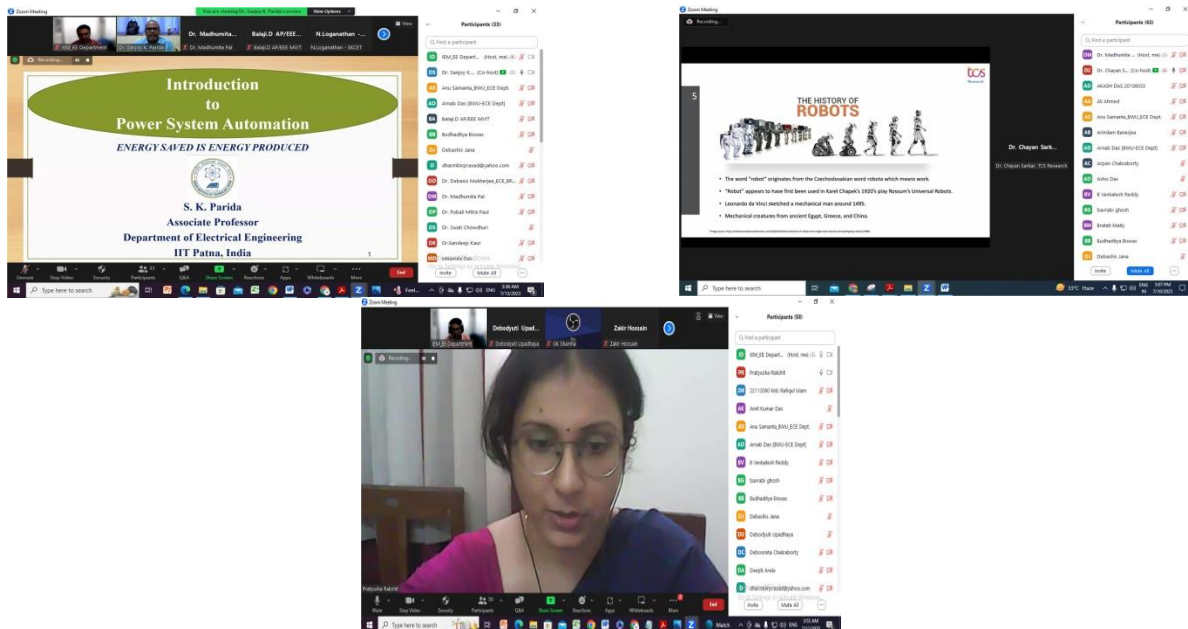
Zoom Meeting

You are viewing Dr. Sanjoy K. Parida's screen View Options

IEM_EE Department Dr. Sanjoy K. Parida Dr. Madhumita... Dr. Madhumita Pal Balaji.D AP/EEE... Balaji.D AP/EEE MVIT N.Loganathan -... N.Loganathan - SKCET

Recording...

Introduction
to
Power System Automation

ENERGY SAVED IS ENERGY PRODUCED

S. K. Parida
Associate Professor
Department of Electrical Engineering
IIT Patna, India

1

Participants (33)

Find a participant

IEM_EE Depart... (Host, me)
Dr. Sanjoy K... (Co-host)
Anu Samanta_BWU_ECE Dept.
Arnab Das (BWU-ECE Dept)
Balaji.D AP/EEE MVIT
Budhaditya Biswas
Debashis Jana
dhatrimbirprasad@yahoo.com
Dr. Debasis Mukherjee_ECE_BR...
Dr. Madhumita Pal
Dr. Pubali Mitra Paul
Dr. Swati Chowdhuri
Dr.Sandeep Kaur
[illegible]

Invite Mute All ...

Unmute Stop Video Security Participants Q&A Share Screen Reactions Apps Whiteboards More End

Type here to search

Zoom Meeting

Recording...

5

THE HISTORY OF ROBOTS

The word "robot" originates from the Czechoslovakian word robota which means work.

"Robot" appears to have first been used in Karel Chapek's 1920's play Rossum's Universal Robots.

Leonardo da Vinci sketched a mechanical man around 1495.

Mechanical creatures from ancient Egypt, Greece, and China.

tcs Research

Dr. Chayan Sark...
Dr. Chayan Sarkar, TCS Research

Participants (63)

Find a participant

Dr. Madhumita... (Host, me)
Dr. Chayan S... (Co-host)
AKASH DAS 20100033
Ali Ahmed
Anu Samanta_BWU_ECE Dept.
Arindam Banerjee
Arnab Das (BWU-ECE Dept)
Arpan Chakraborty
Ashis Das
B Venkatesh Reddy
baviski ghosh
Bratati Maity
Budhaditya Biswas
Debashis Jana

Invite Mute All ...

Type here to search

33°C Haze ENG IN 5:07 PM 7/10/2023

Zoom Meeting

IEM_EE Department Debodyuti Upad... Debodyuti Upadhaya GK Sharma Zakir Hossain Zakir Hossain

Recording...

Pratyusha Rakshit

Participants (50)

Find a participant

IEM_EE Depart... (Host, me)
Pratyusha Rakshit
22112090 Md. Rafiqul Islam
Anil Kumar Das
Anu Samanta_BWU_ECE Dept.
Arnab Das (BWU-ECE Dept)
B Venkatesh Reddy
baviski ghosh
Budhaditya Biswas
Debashis Jana
Debodyuti Upadhaya
Debosmita Chakraborty
Deepti Arela
dhatrimbirprasad@yahoo.com

Invite Mute All ...

Mute Stop Video Security Participants Q&A Share Screen Reactions Apps Whiteboards More End

Type here to search Match ENG